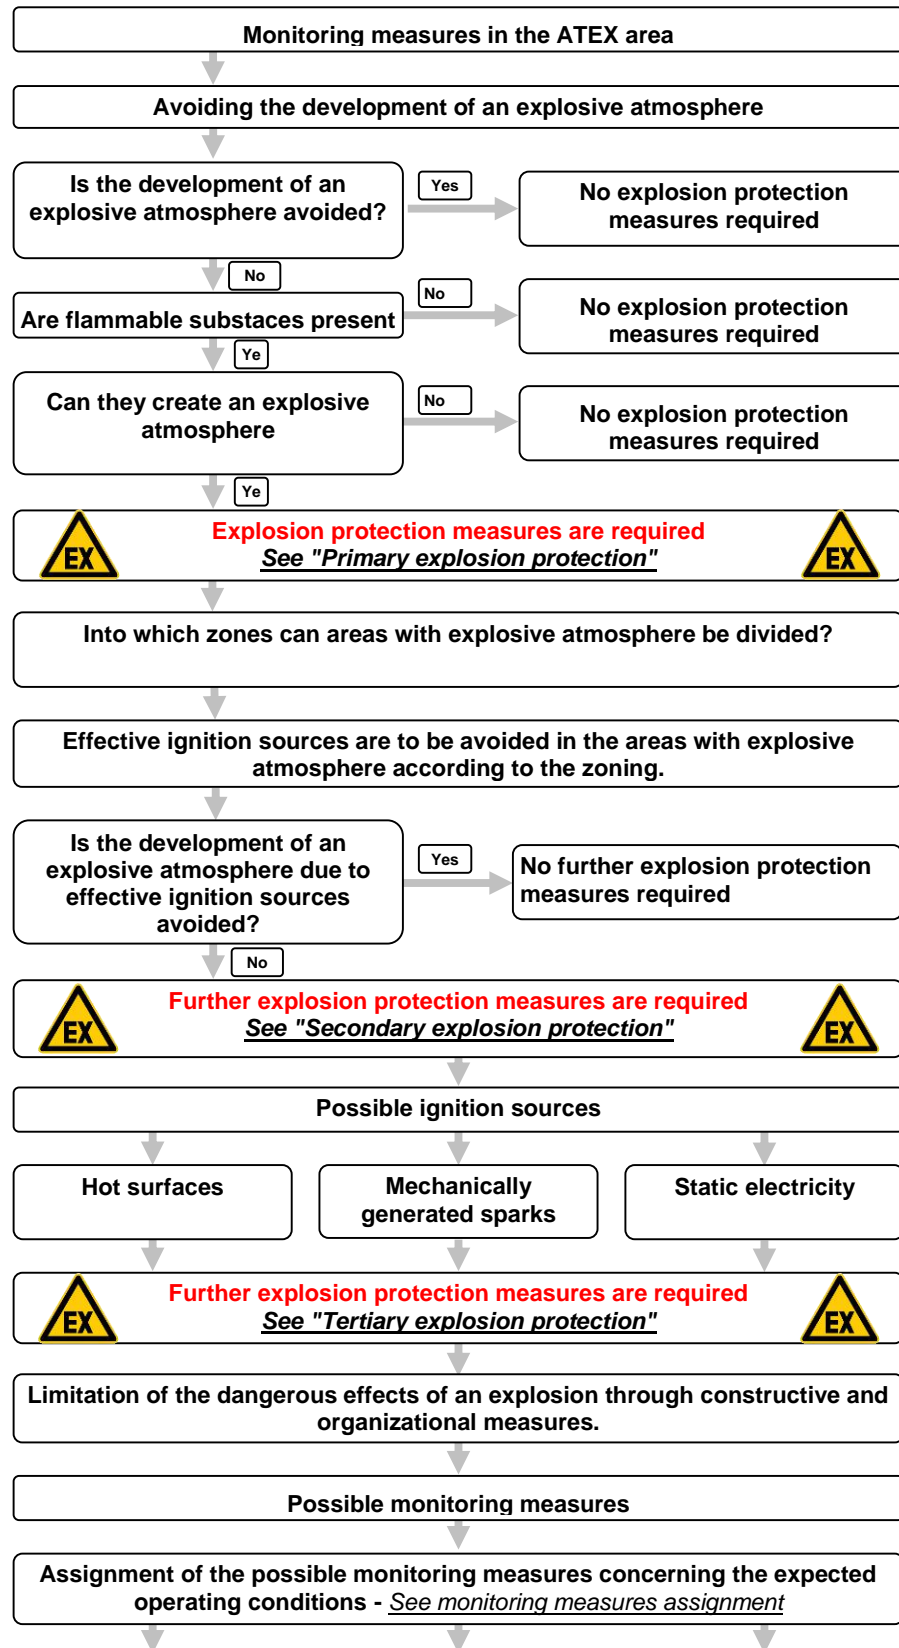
Monitoring measures in the ATEX area

Avoiding the development of an explosive atmosphere

Is the development of an explosive atmosphere avoided?

Yes

No explosion protection measures required

No

Are flammable substaces present

No

No explosion protection measures required

Ye

Can they create an explosive atmosphere

No

No explosion protection measures required

Ye

EX

Explosion protection measures are required
See "Primary explosion protection"

EX

Into which zones can areas with explosive atmosphere be divided?

Effective ignition sources are to be avoided in the areas with explosive atmosphere according to the zoning.

Is the development of an explosive atmosphere due to effective ignition sources avoided?

Yes

No further explosion protection measures required

No

EX

Further explosion protection measures are required
See "Secondary explosion protection"

EX

Possible ignition sources

Hot surfaces

Mechanically generated sparks

Static electricity

EX

Further explosion protection measures are required
See "Tertiary explosion protection"

EX

Limitation of the dangerous effects of an explosion through constructive and organizational measures.

Possible monitoring measures

Assignment of the possible monitoring measures concerning the expected operating conditions - See monitoring measures assignment